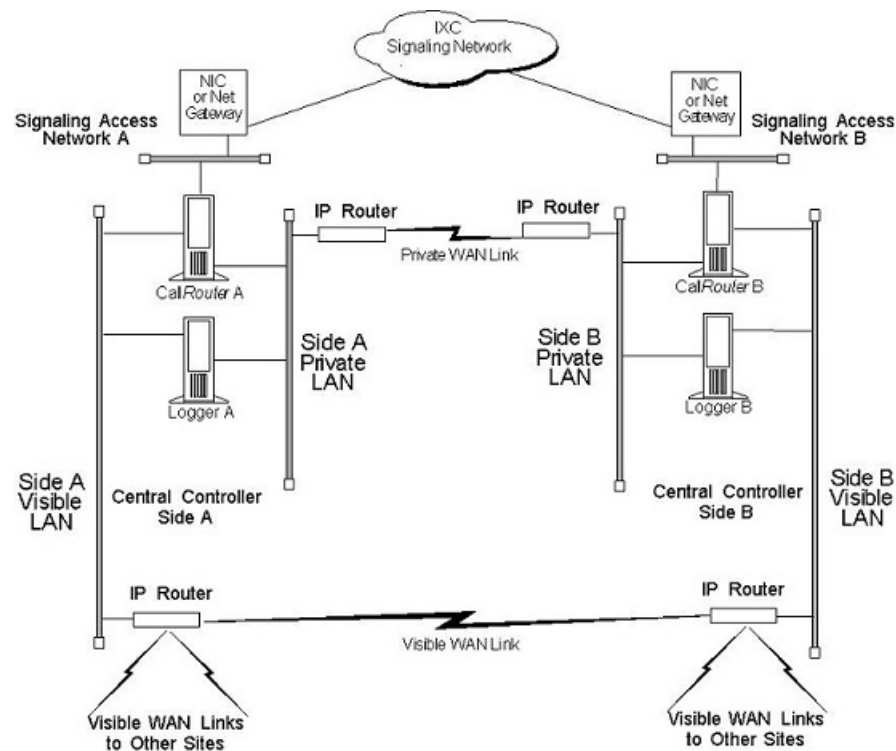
IXC Signaling Network

NIC or Net Gateway

Signaling Access Network A

NIC or Net Gateway

Signaling Access Network B

IP Router

IP Router

Private WAN Link

CallRouter A

CallRouter B

Logger A

Side A Private LAN

Side B Private LAN

Logger B

Side A Visible LAN

Central Controller Side A

Central Controller Side B

Side B Visible LAN

IP Router

IP Router

Visible WAN Link

Visible WAN Links to Other Sites

Visible WAN Links to Other Sites